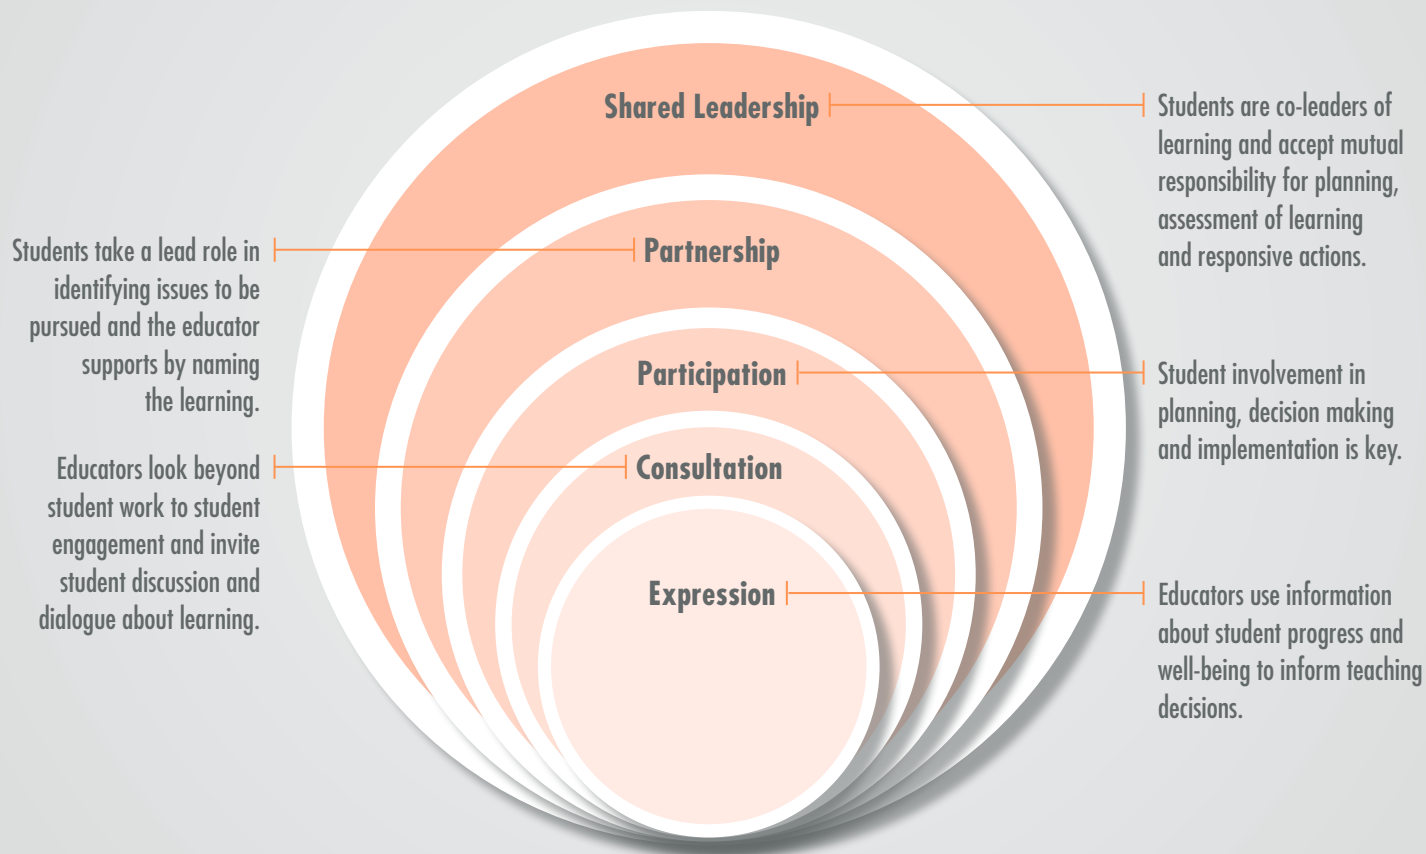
Shared Leadership

Students are co-leaders of learning and accept mutual responsibility for planning, assessment of learning and responsive actions.

Students take a lead role in identifying issues to be pursued and the educator supports by naming the learning.

Partnership

Participation

Student involvement in planning, decision making and implementation is key.

Educators look beyond student work to student engagement and invite student discussion and dialogue about learning.

Consultation

Expression

Educators use information about student progress and well-being to inform teaching decisions.